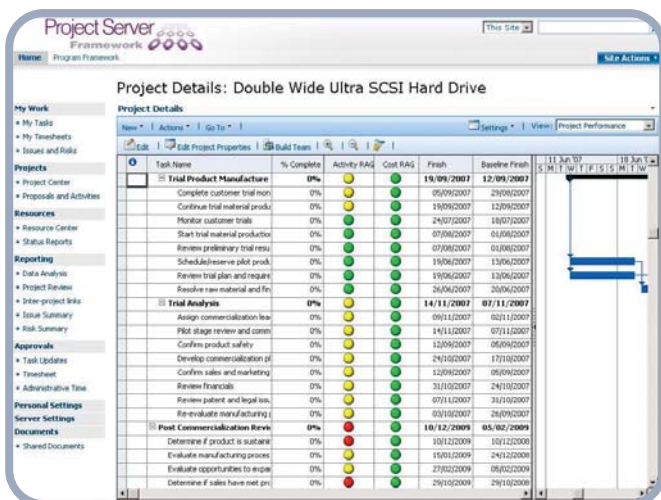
Project Server Framework

This Site

Home Program Framework

Site Actions

Project Details: Double Wide Ultra SCSI Hard Drive

Project Details

New Actions Go To

Settings View: Project Performance

Edit Edit Project Properties Build Team

My Work
My Tasks
My Timesheets
Issues and Risks

Projects
Project Center
Proposals and Activities

Resources
Resource Center
Status Reports

Reporting
Data Analysis
Project Review
Inter-project links
Issue Summary
Risk Summary

Approvals
Task Updates
Timesheet
Administrative Time

Personal Settings
Server Settings
Documents
Shared Documents

| | Task Name | % Complete | Activity RAG | Cost RAG | Finish | Baseline Finish |
|---|---|---|---|---|---|---|
| | Trial Product Manufacture | 0% | | | 19/09/2007 | 12/09/2007 |
| | Complete customer trial mon | 0% | | | 05/09/2007 | 29/08/2007 |
| | Continue trial material produ | 0% | | | 19/09/2007 | 12/09/2007 |
| | Monitor customer trials | 0% | | | 24/07/2007 | 18/07/2007 |
| | Start trial material productio | 0% | | | 07/08/2007 | 01/08/2007 |
| | Review preliminary trial resu | 0% | | | 07/08/2007 | 01/08/2007 |
| | Schedule/reserve pilot prod | 0% | | | 19/06/2007 | 13/06/2007 |
| | Review trial plan and require | 0% | | | 19/06/2007 | 13/06/2007 |
| | Resolve raw material and fin | 0% | | | 26/06/2007 | 20/06/2007 |
| | Trial Analysis | 0% | | | 14/11/2007 | 07/11/2007 |
| | Assign commercialization lea | 0% | | | 09/11/2007 | 02/11/2007 |
| | Pilot stage review and comm | 0% | | | 14/11/2007 | 07/11/2007 |
| | Confirm product safety | 0% | | | 12/09/2007 | 05/09/2007 |
| | Develop commercialization pl | 0% | | | 24/10/2007 | 17/10/2007 |
| | Confirm sales and marketing | 0% | | | 12/09/2007 | 05/09/2007 |
| | Review financials | 0% | | | 31/10/2007 | 24/10/2007 |
| | Review patent and legal issu | 0% | | | 07/11/2007 | 31/10/2007 |
| | Re-evaluate manufacturing | 0% | | | 03/10/2007 | 26/09/2007 |
| | Post Commercialization Revi | 0% | | | 10/12/2009 | 05/02/2009 |
| | Determine if product is sustain | 0% | | | 10/12/2009 | 10/12/2008 |
| | Evaluate manufacturing proces | 0% | | | 15/01/2009 | 24/12/2008 |
| | Evaluate opportunities to expa | 0% | | | 27/02/2009 | 05/02/2009 |
| | Determine if sales have met pr | 0% | | | 29/10/2009 | 29/10/2008 |

11 Jun '07 18 Jun
S M T W T F S S M T W